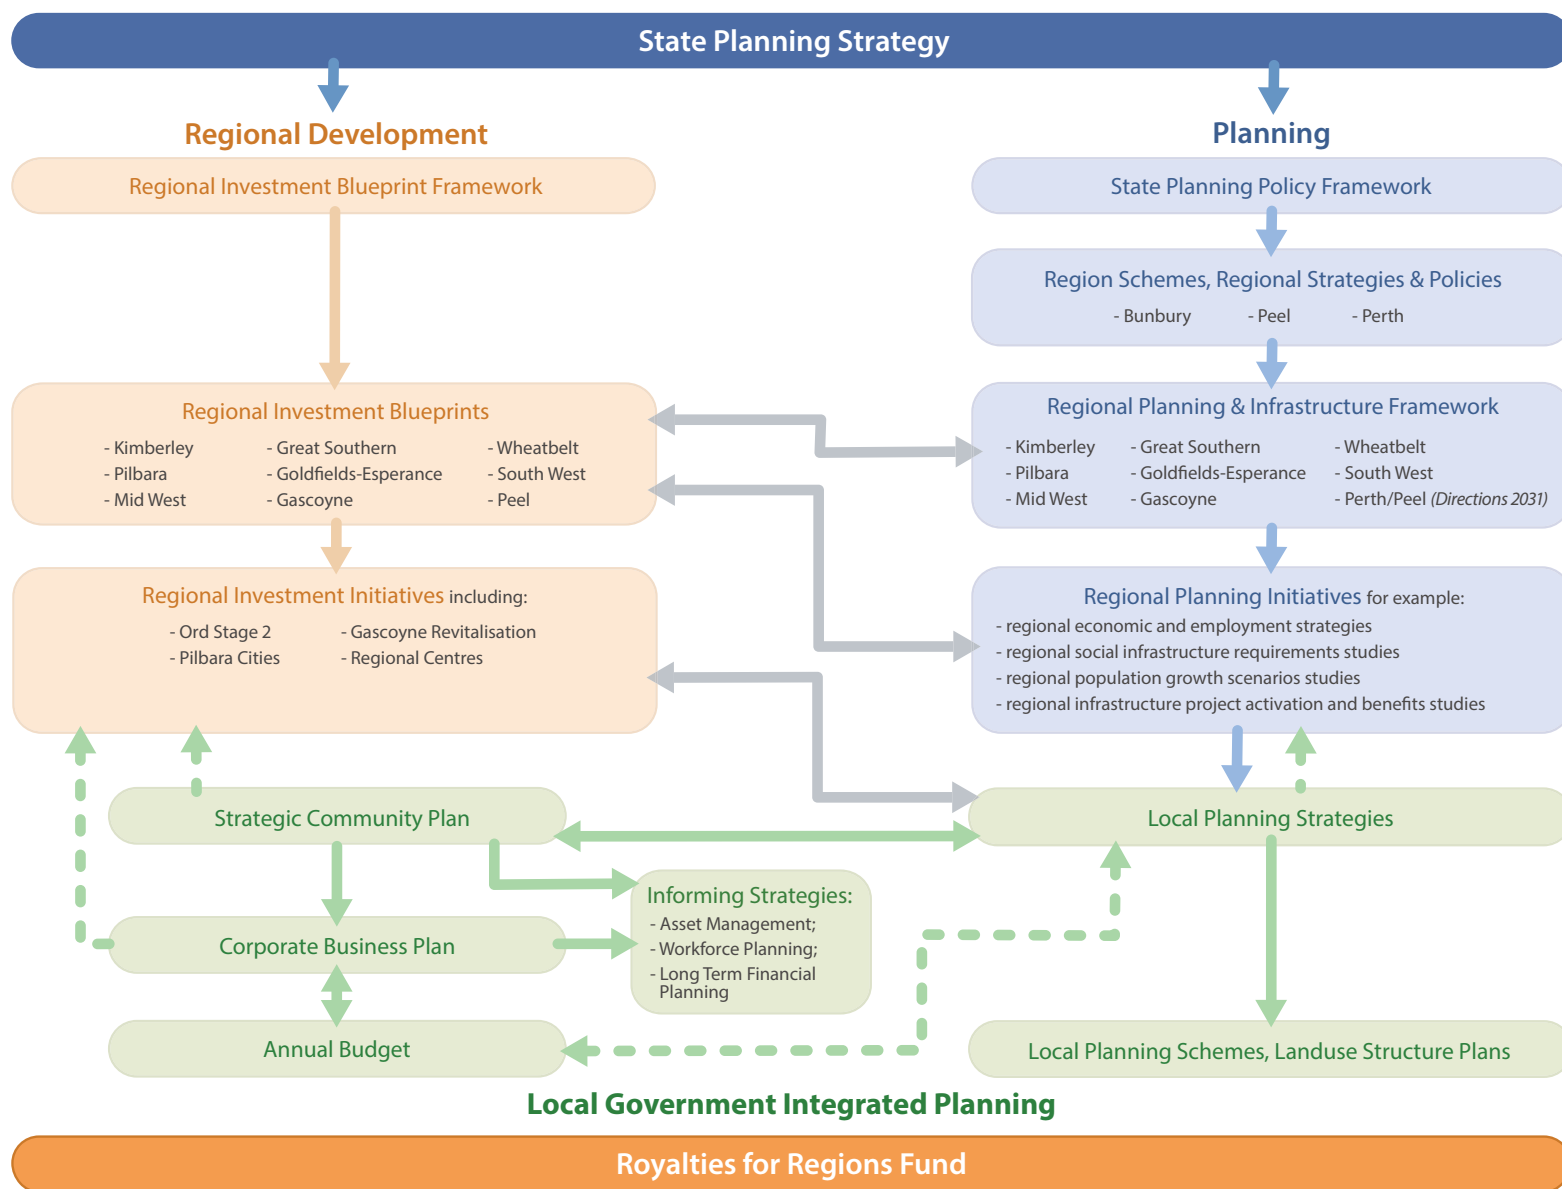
State Planning Strategy

Regional Development

Regional Investment Blueprint Framework

Regional Investment Blueprints
- Kimberley
- Pilbara
- Mid West
- Great Southern
- Goldfields-Esperance
- Gascoyne
- Wheatbelt
- South West
- Peel

Regional Investment Initiatives including:
- Ord Stage 2
- Pilbara Cities
- Gascoyne Revitalisation
- Regional Centres

Planning

State Planning Policy Framework

Region Schemes, Regional Strategies & Policies
- Bunbury - Peel - Perth

Regional Planning & Infrastructure Framework
- Kimberley
- Pilbara
- Mid West
- Great Southern
- Goldfields-Esperance
- Gascoyne
- Wheatbelt
- South West
- Perth/Peel (Directions 2031)

Regional Planning Initiatives for example:
- regional economic and employment strategies
- regional social infrastructure requirements studies
- regional population growth scenarios studies
- regional infrastructure project activation and benefits studies

Strategic Community Plan

Local Planning Strategies

Informing Strategies:
- Asset Management;
- Workforce Planning;
- Long Term Financial Planning

Corporate Business Plan

Annual Budget

Local Planning Schemes, Landuse Structure Plans

Local Government Integrated Planning

Royalties for Regions Fund